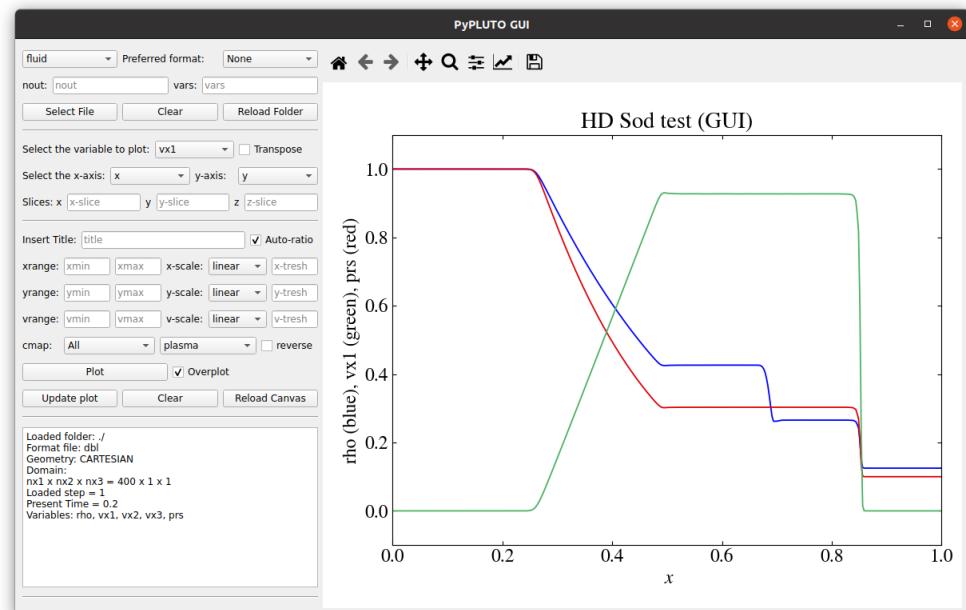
PyPLUTO GUI

fluid
Preferred format:
None
nout: nout
vars: vars
Select File
Clear
Reload Folder

Select the variable to plot: vx1
Transpose
Select the x-axis: x
y-axis: y
Slices: x x-slice
y y-slice
z z-slice

Insert Title: title
Auto-ratio
xrange: xmin xmax
x-scale: linear
x-tresh
yrange: ymin ymax
y-scale: linear
y-tresh
vrange: vmin vmax
v-scale: linear
v-tresh
cmap: All
plasma
reverse
Plot
Overplot
Update plot
Clear
Reload Canvas

Loaded folder: ./
Format file: dbl
Geometry: CARTESIAN
Domain:
nx1 x nx2 x nx3 = 400 x 1 x 1
Loaded step = 1
Present Time = 0.2
Variables: rho, vx1, vx2, vx3, prs

HD Sod test (GUI)

rho (blue), vx1 (green), prs (red)

1.0
0.8
0.6
0.4
0.2
0.0

0.0
0.2
0.4
0.6
0.8
1.0
$x$